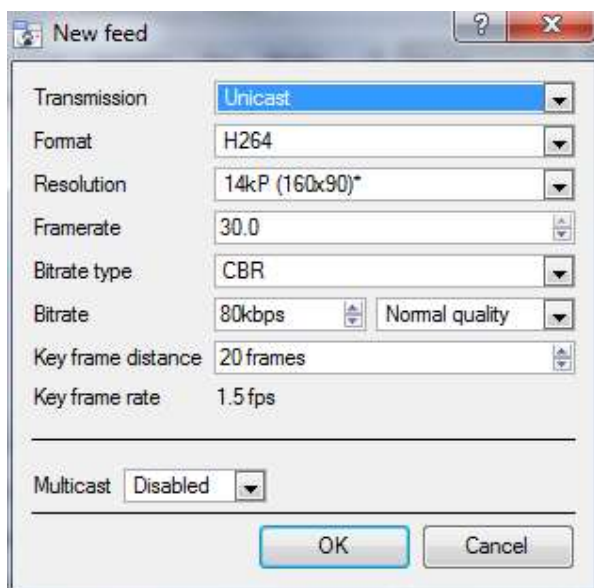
New feed

?

x

| | |
|---|---|
| Transmission | Unicast |
| Format | H264 |
| Resolution | 14kP (160x90)* |
| Framerate | 30.0 |
| Bitrate type | CBR |
| Bitrate | 80kbps / Normal quality |
| Key frame distance | 20 frames |
| Key frame rate | 1.5 fps |

Multicast Disabled

OK Cancel